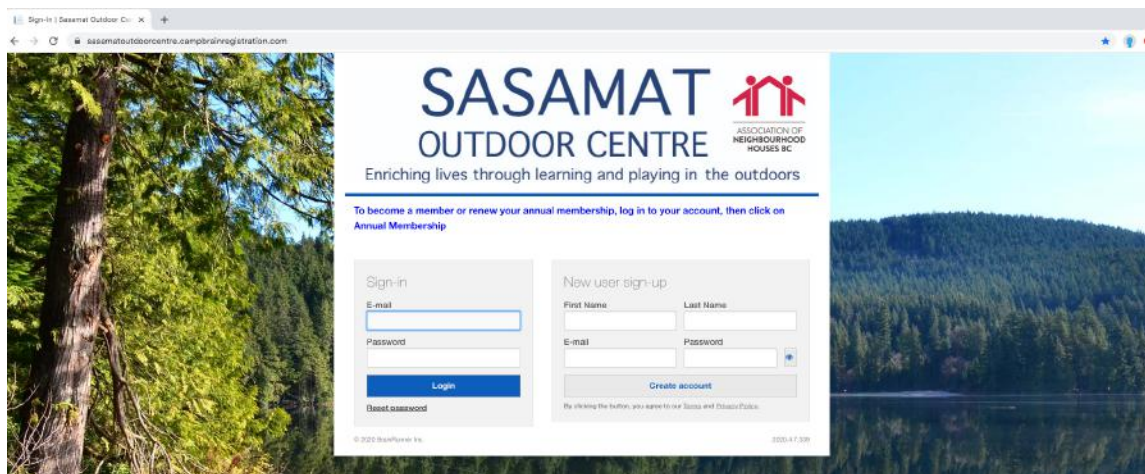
Sign-In | Sasamat Outdoor Ce ×
sasamatoutdoorcentre.campbrainregistration.com

SASAMAT
OUTDOOR CENTRE
ASSOCIATION OF NEIGHBOURHOOD HOUSES BC
Enriching lives through learning and playing in the outdoors

To become a member or renew your annual membership, log in to your account, then click on Annual Membership

Sign-in
E-mail
Password
Login
Reset password

New user sign-up
First Name
Last Name
E-mail
Password
Create account
By clicking the button, you agree to our Terms and Privacy Policy.

© 2020 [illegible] Inc.
2020.4.7.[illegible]